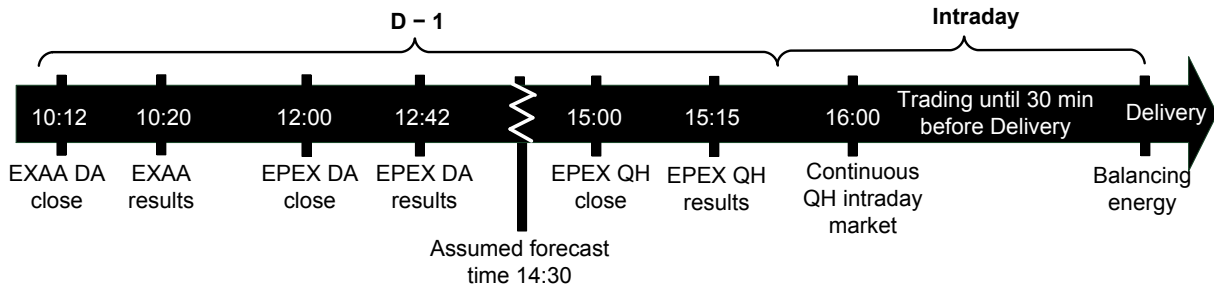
D − 1

Intraday

10:12

10:20

12:00

12:42

15:00

15:15

16:00

Trading until 30 min before Delivery

Delivery

EXAA DA close

EXAA results

EPEX DA close

EPEX DA results

Assumed forecast time 14:30

EPEX QH close

EPEX QH results

Continuous QH intraday market

Balancing energy